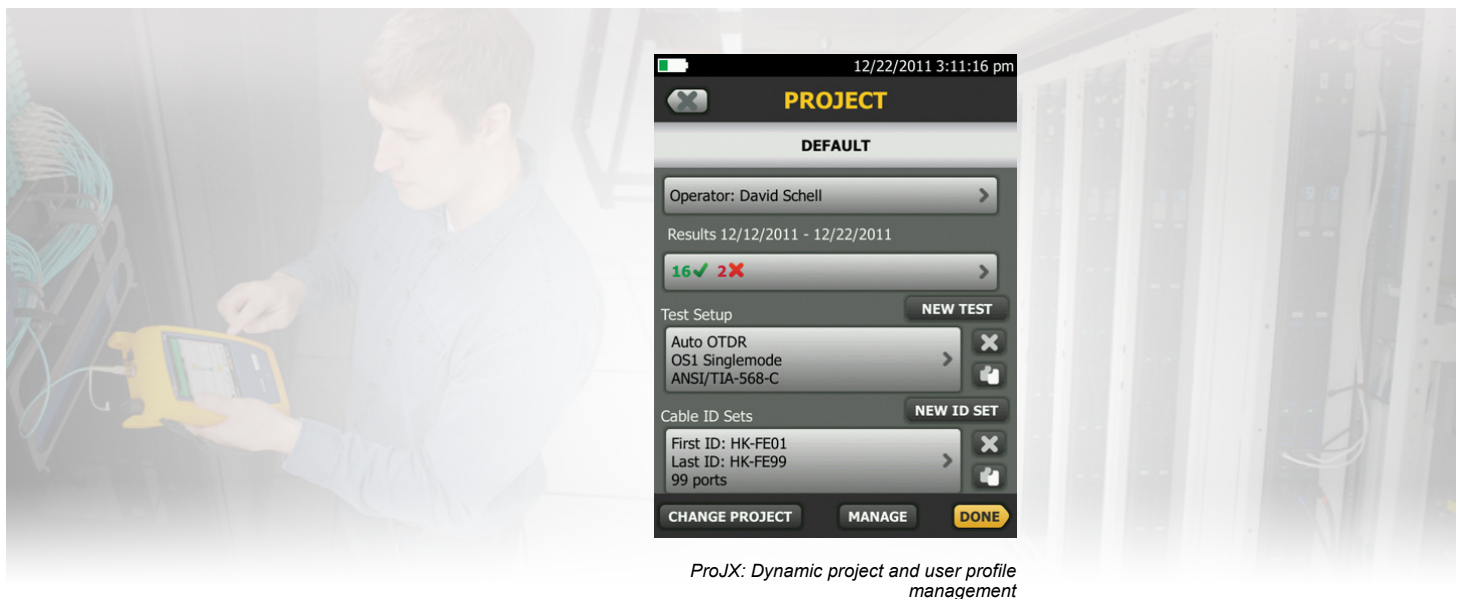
12/22/2011 3:11:16 pm

PROJECT

DEFAULT

Operator: David Schell

Results 12/12/2011 - 12/22/2011

16✓ 2✗

Test Setup

NEW TEST

Auto OTDR
OS1 Singlemode
ANSI/TIA-568-C

Cable ID Sets

NEW ID SET

First ID: HK-FE01
Last ID: HK-FE99
99 ports

CHANGE PROJECT

MANAGE

DONE

ProJX: Dynamic project and user profile management